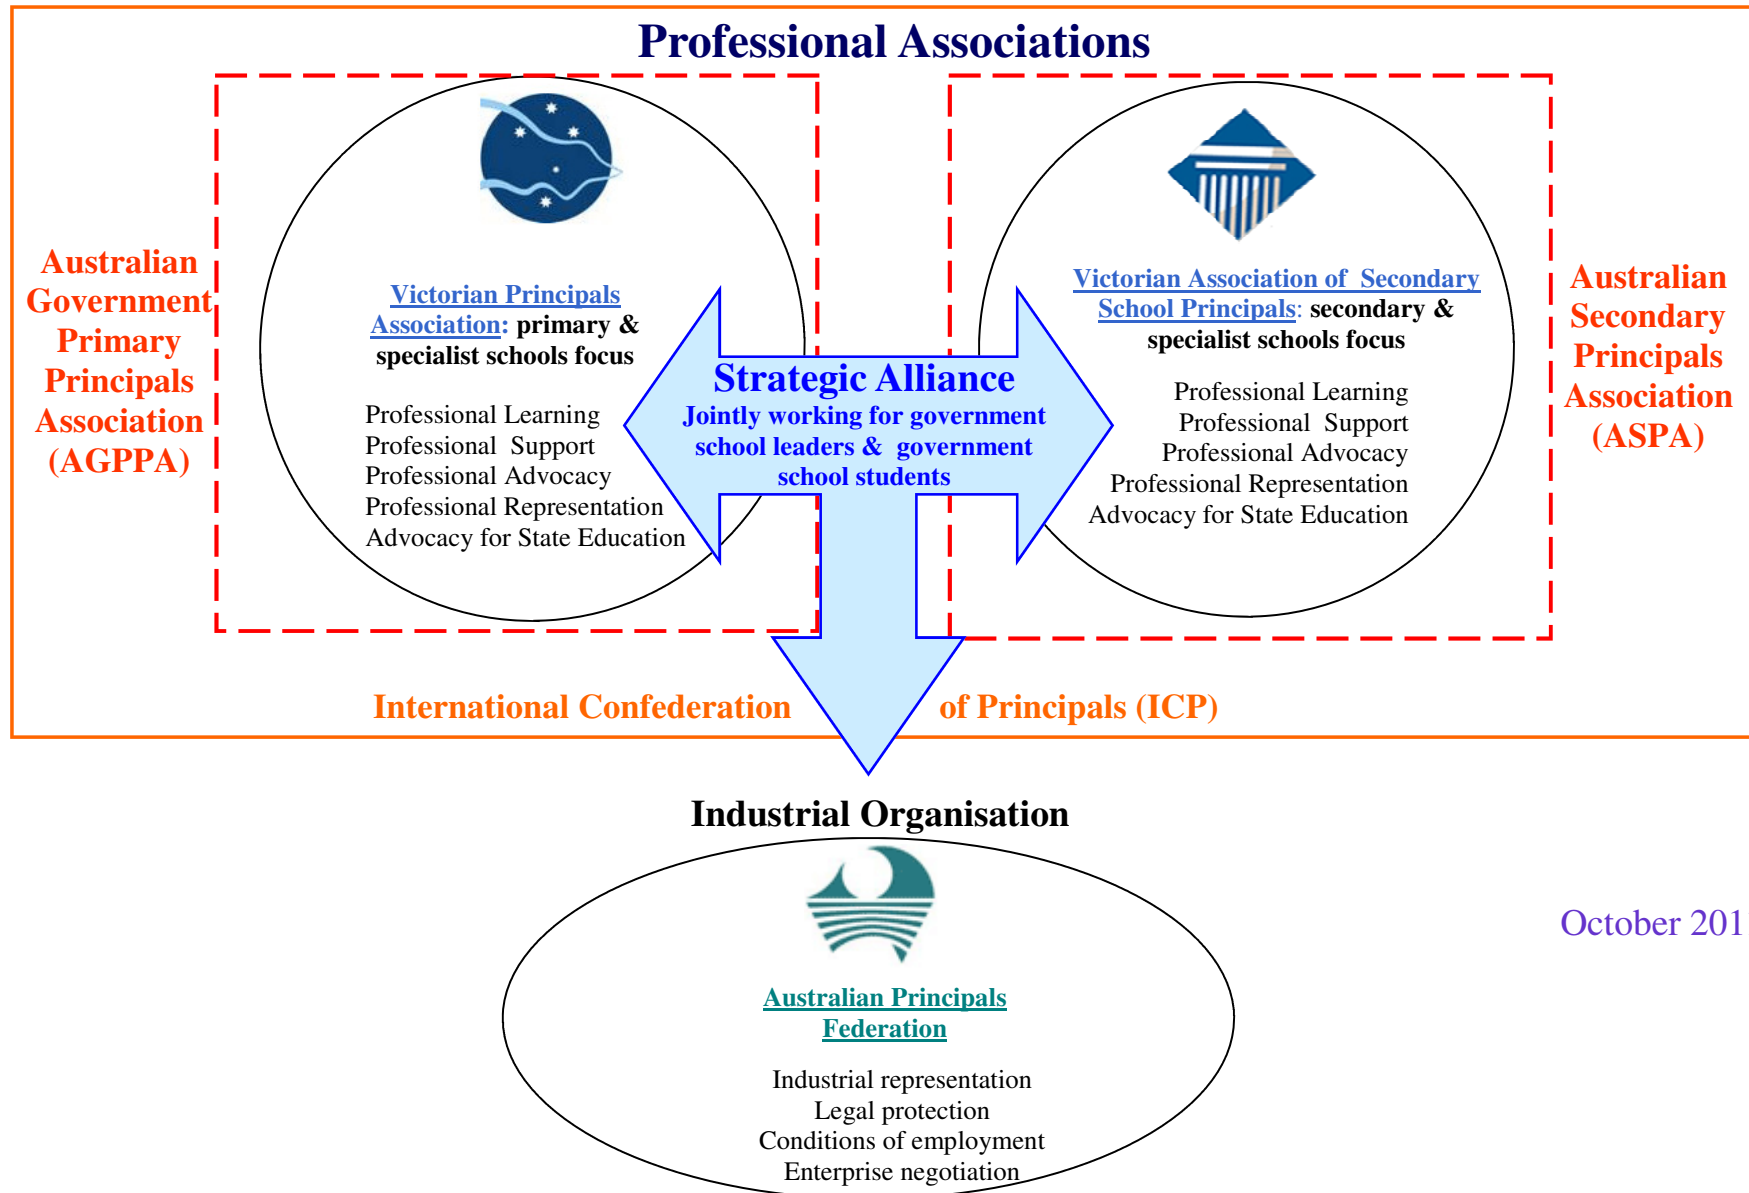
Professional Associations

Australian Government Primary Principals Association (AGPPA)

Victorian Principals Association: primary & specialist schools focus

Professional Learning
Professional Support
Professional Advocacy
Professional Representation
Advocacy for State Education

Strategic Alliance
Jointly working for government school leaders & government school students

Victorian Association of Secondary School Principals: secondary & specialist schools focus

Professional Learning
Professional Support
Professional Advocacy
Professional Representation
Advocacy for State Education

Australian Secondary Principals Association (ASPA)

International Confederation of Principals (ICP)

Industrial Organisation

Australian Principals Federation

Industrial representation
Legal protection
Conditions of employment
Enterprise negotiation

October 201